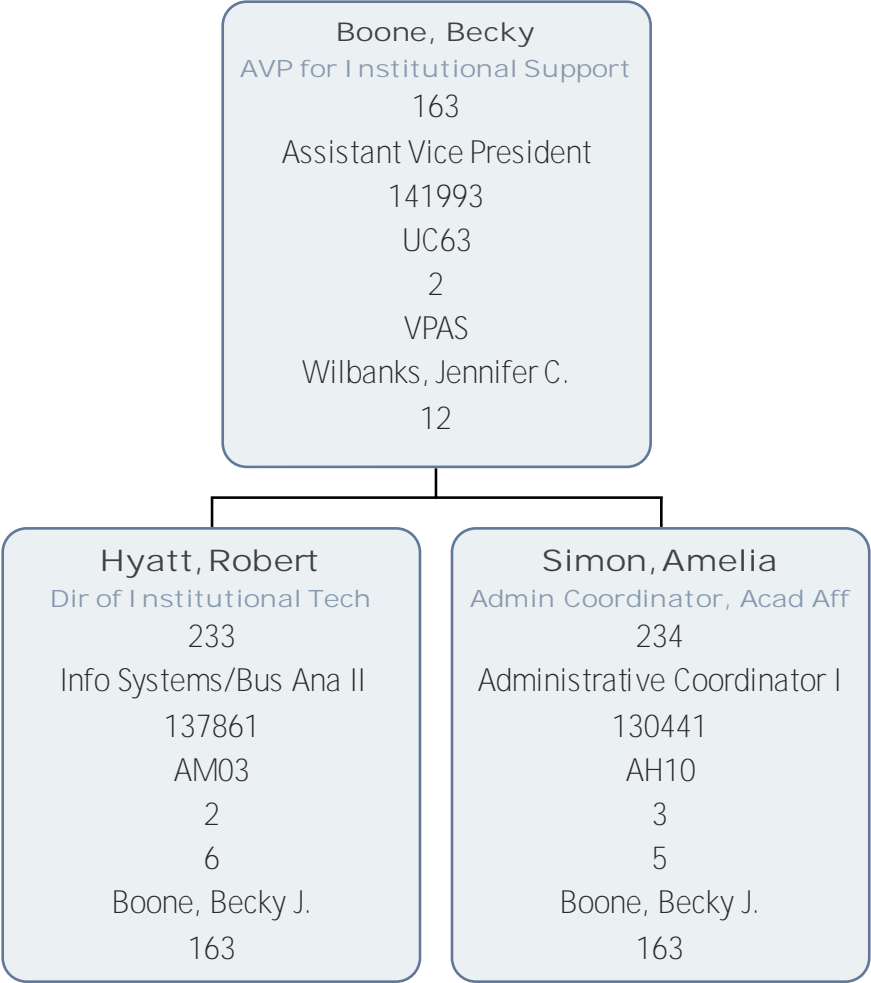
Boone, Becky
AVP for Institutional Support
163
Assistant Vice President
141993
UC63
2
VPAS
Wilbanks, Jennifer C.
12

Hyatt, Robert
Dir of Institutional Tech
233
Info Systems/Bus Ana II
137861
AM03
2
6
Boone, Becky J.
163

Simon, Amelia
Admin Coordinator, Acad Aff
234
Administrative Coordinator I
130441
AH10
3
5
Boone, Becky J.
163